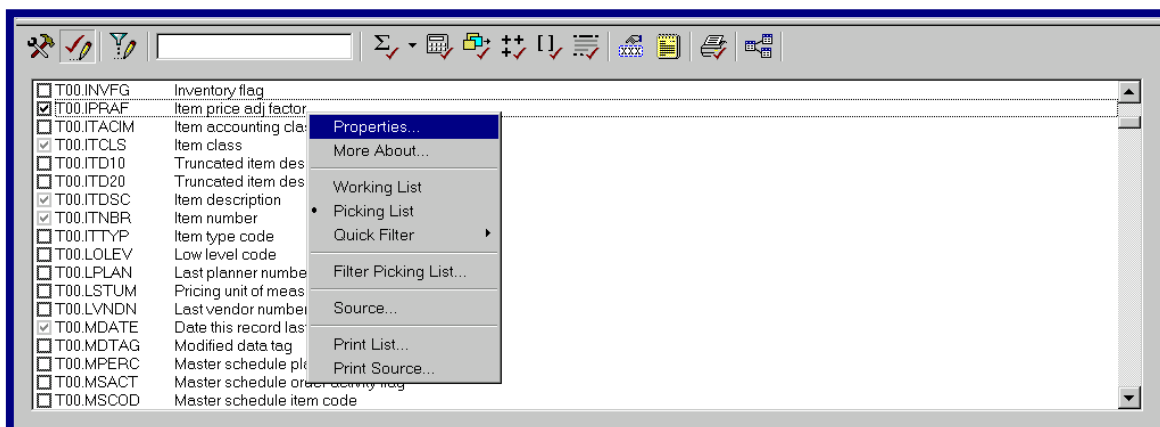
T00.INVFG Inventory flag
T00.IPRAF Item price adj factor
T00.ITACIM Item accounting cla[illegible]
T00.ITCLS Item class
T00.ITD10 Truncated item des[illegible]
T00.ITD20 Truncated item des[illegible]
T00.ITDSC Item description
T00.ITNBR Item number
T00.ITTYP Item type code
T00.LOLEV Low level code
T00.LPLAN Last planner numbe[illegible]
T00.LSTUM Pricing unit of meas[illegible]
T00.LVNDN Last vendor numbe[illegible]
T00.MDATE Date this record las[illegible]
T00.MDTAG Modified data tag
T00.MPERC Master schedule pl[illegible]
T00.MSACT Master schedule or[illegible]
T00.MSCOD Master schedule item code

Properties...
More About...
Working List
Picking List
Quick Filter
Filter Picking List...
Source...
Print List...
Print Source...